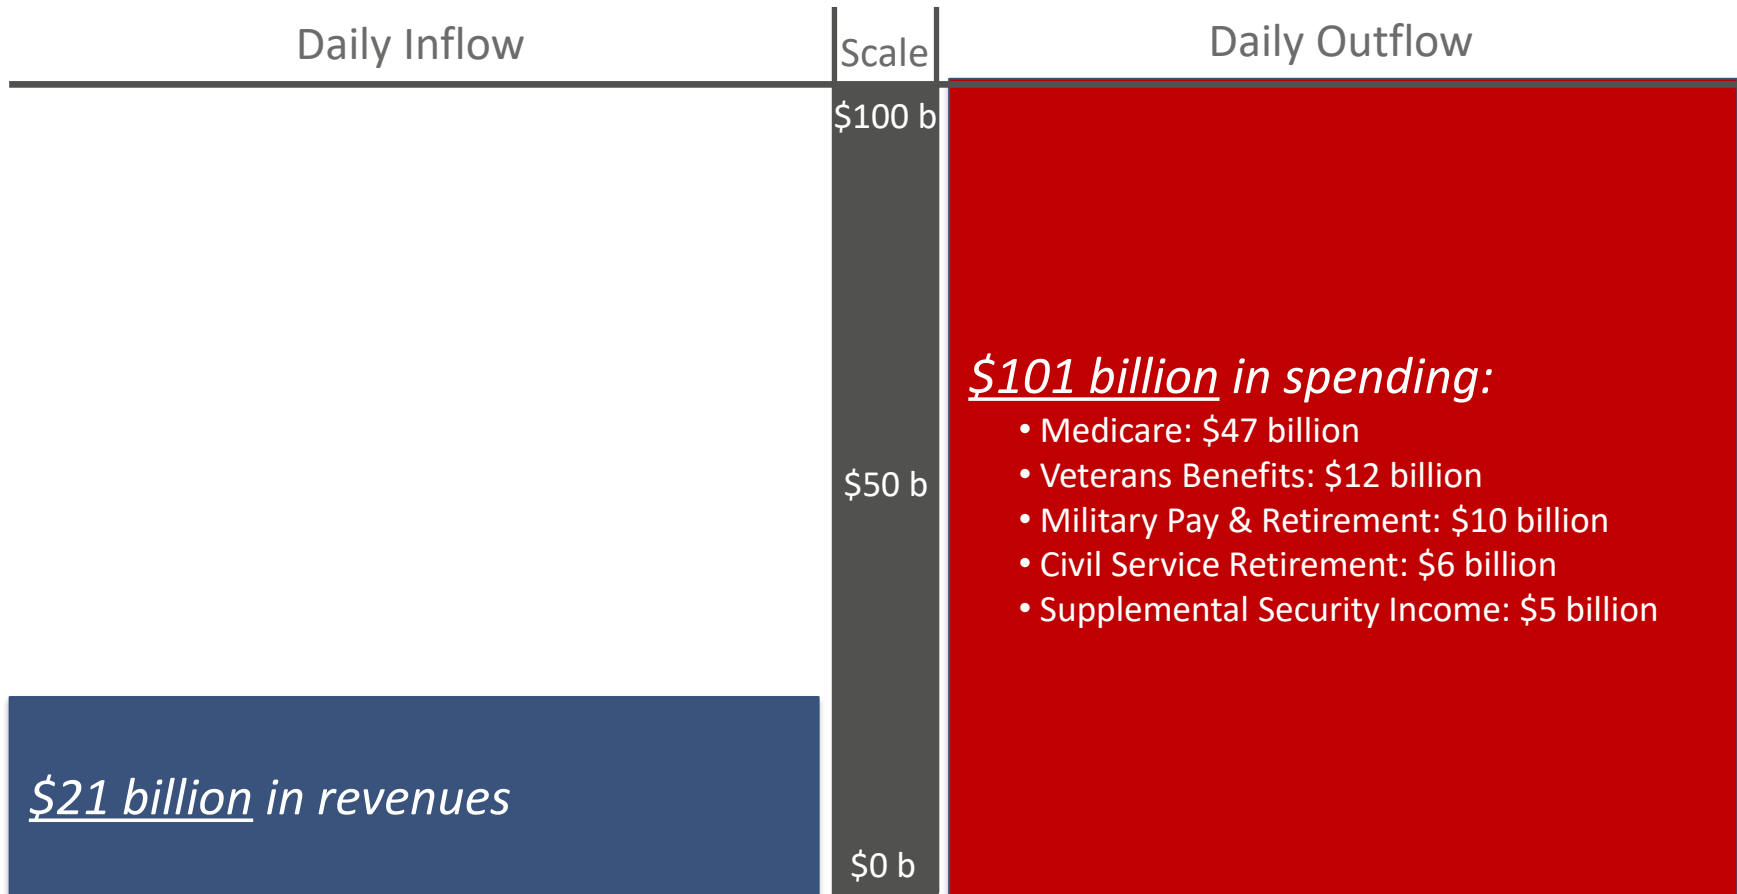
Daily Inflow

Scale

Daily Outflow

$100 b

$50 b

$0 b

$21 billion in revenues

$101 billion in spending:
• Medicare: $47 billion
• Veterans Benefits: $12 billion
• Military Pay & Retirement: $10 billion
• Civil Service Retirement: $6 billion
• Supplemental Security Income: $5 billion